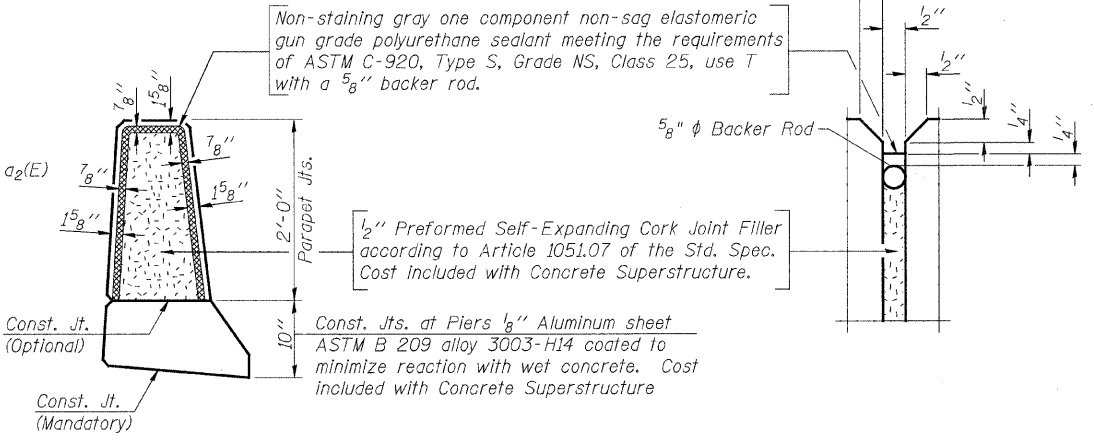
Non-staining gray one component non-sag elastomeric gun grade polyurethane sealant meeting the requirements of ASTM C-920, Type S, Grade NS, Class 25, use T with a $\frac{5}{8}$'' backer rod.

$\frac{1}{2}$''

$\frac{1}{2}$''

$\frac{1}{2}$''

$\frac{1}{4}$''

$\frac{1}{4}$''

$\frac{5}{8}$" $\phi$ Backer Rod

$\frac{7}{8}$''

$\frac{15}{8}$''

$\frac{7}{8}$''

$\frac{7}{8}$''

$\frac{15}{8}$''

$\frac{15}{8}$''

$a_2(E)$

2'-0''

Parapet Jts.

$\frac{1}{2}$'' Preformed Self-Expanding Cork Joint Filler according to Article 1051.07 of the Std. Spec. Cost included with Concrete Superstructure.

Const. Jt.
(Optional)

10''

Const. Jts. at Piers $\frac{1}{8}$'' Aluminum sheet ASTM B 209 alloy 3003-H14 coated to minimize reaction with wet concrete. Cost included with Concrete Superstructure

Const. Jt.
(Mandatory)